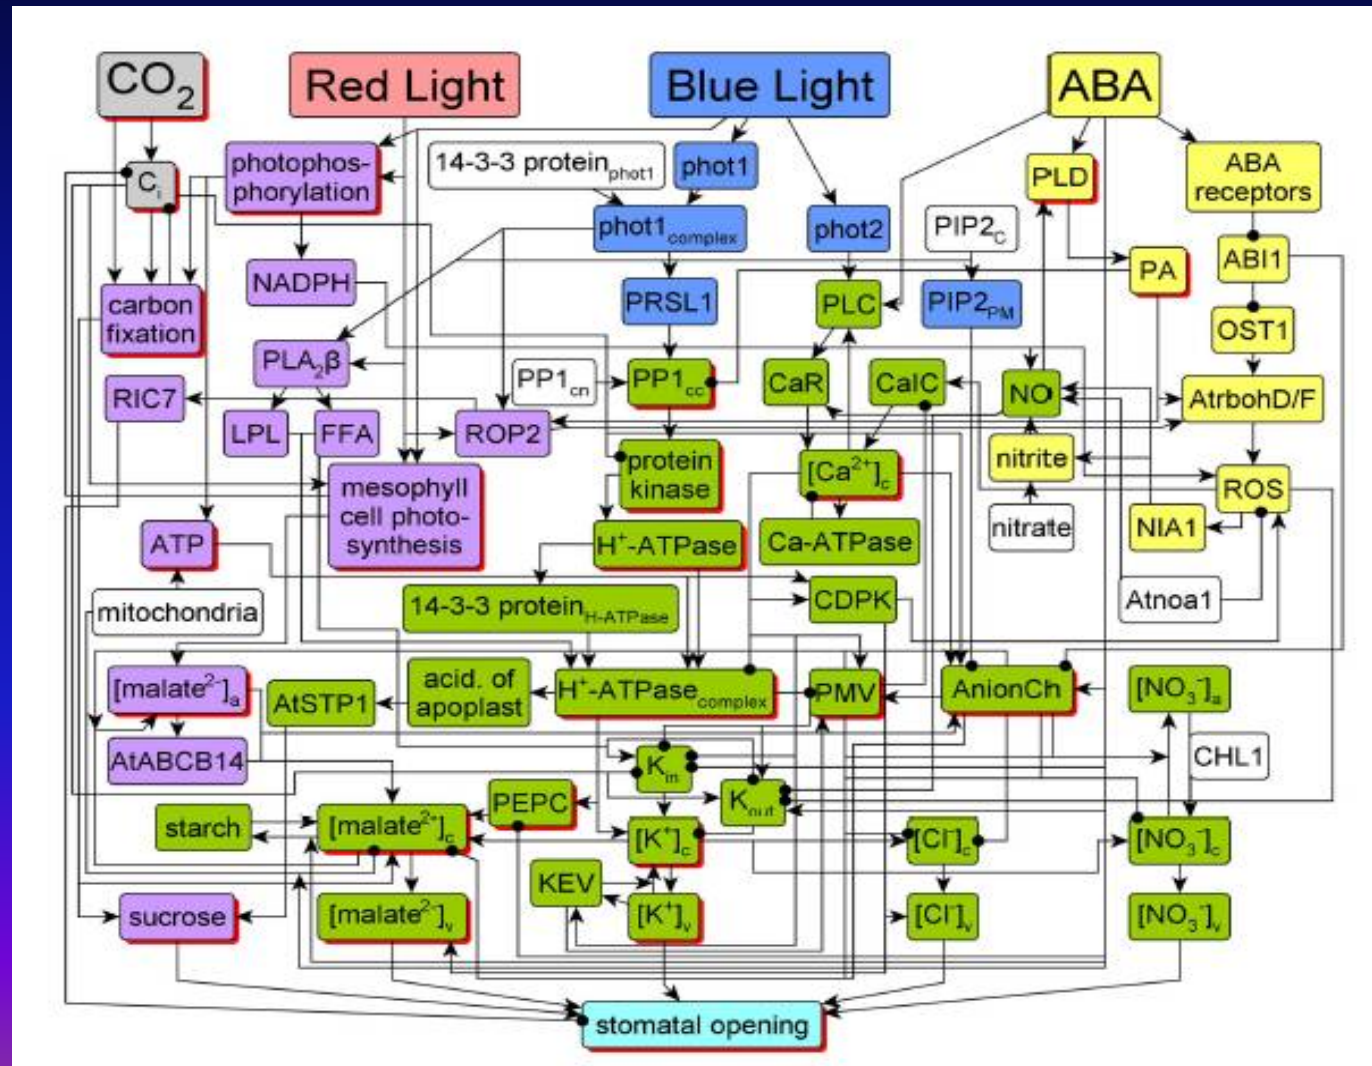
$CO_2$

Red Light

Blue Light

ABA

$C_i$

photophosphorylation

14-3-3 $protein_{phot1}$

phot1

PLD

ABA receptors

$phot1_{complex}$

phot2

$PIP2_C$

PA

ABI1

NADPH

carbon fixation

PRSL1

PLC

$PIP2_{PM}$

OST1

$PLA_2\beta$

$PP1_{cn}$

$PP1_{cc}$

CaR

CalC

NO

AtrbohD/F

RIC7

LPL

FFA

ROP2

protein kinase

$[Ca^{2+}]_c$

nitrite

ROS

mesophyll cell photosynthesis

nitrate

NIA1

ATP

$H^+$-ATPase

Ca-ATPase

14-3-3 $protein_{H\text{-}ATPase}$

CDPK

Atnoa1

mitochondria

$[malate^{2-}]_a$

AtSTP1

acid. of apoplast

$H^+\text{-}ATPase_{complex}$

PMV

AnionCh

$[NO_3^-]_a$

AtABCB14

$K_{in}$

CHL1

starch

$[malate^{2-}]_c$

PEPC

$K_{out}$

$[K^+]_c$

$[Cl^-]_c$

$[NO_3^-]_c$

KEV

sucrose

$[malate^{2-}]_v$

$[K^+]_v$

$[Cl^-]_v$

$[NO_3^-]_v$

stomatal opening